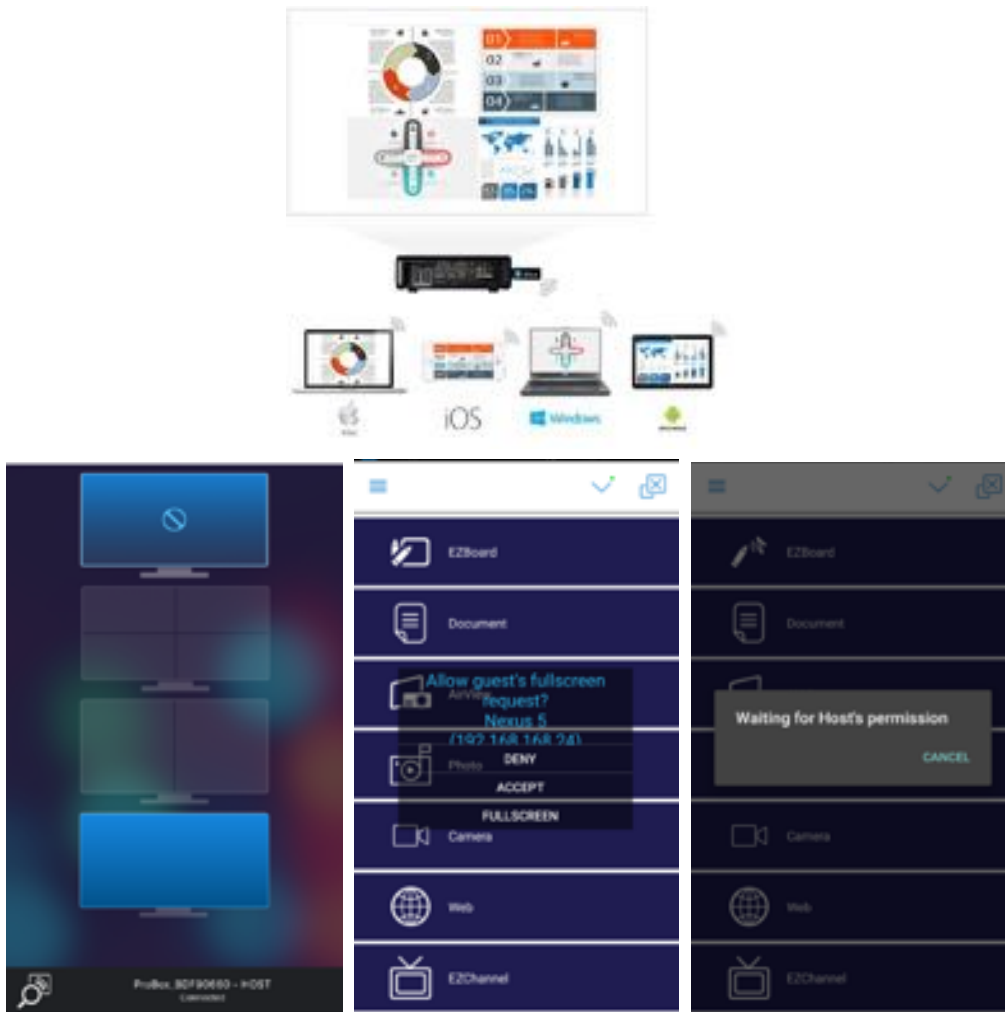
01
02
03
04

iOS
Windows

ProBox_8DF90650 - HOST
Connected

EZBoard
Document
AirView
Photo
Camera
Web
EZChannel

Allow guest's fullscreen request?
Nexus 5
(192.168.168.24)
DENY
ACCEPT
FULLSCREEN

EZBoard
Document
Waiting for Host's permission
CANCEL
Camera
Web
EZChannel